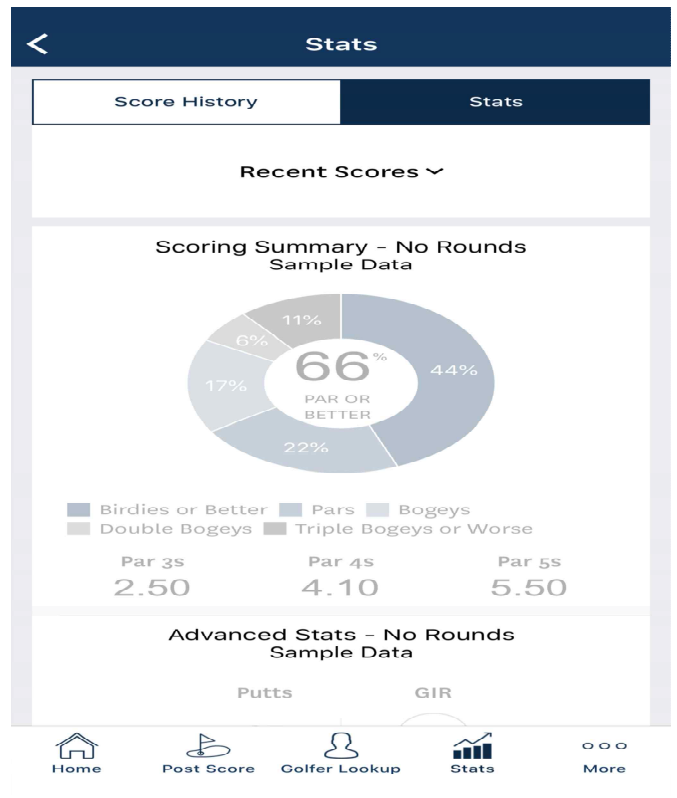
Stats

Score History | Stats

Recent Scores

Scoring Summary - No Rounds
Sample Data

11%
6%
17%
66%
PAR OR BETTER
44%
22%

Birdies or Better Pars Bogeys
Double Bogeys Triple Bogeys or Worse

Par 3s
2.50

Par 4s
4.10

Par 5s
5.50

Advanced Stats - No Rounds
Sample Data

Putts
GIR

Home
Post Score
Golfer Lookup
Stats
More